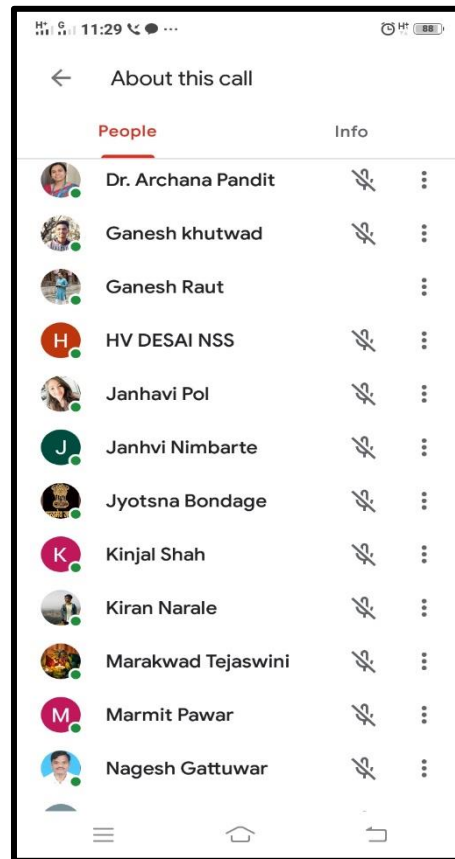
11:29 ...
88

About this call

People
Info

Dr. Archana Pandit

Ganesh khutwad

Ganesh Raut

H
HV DESAI NSS

Janhavi Pol

J
Janhvi Nimbarte

Jyotsna Bondage

K
Kinjal Shah

Kiran Narale

Marakwad Tejaswini

M
Marmit Pawar

Nagesh Gattuwar